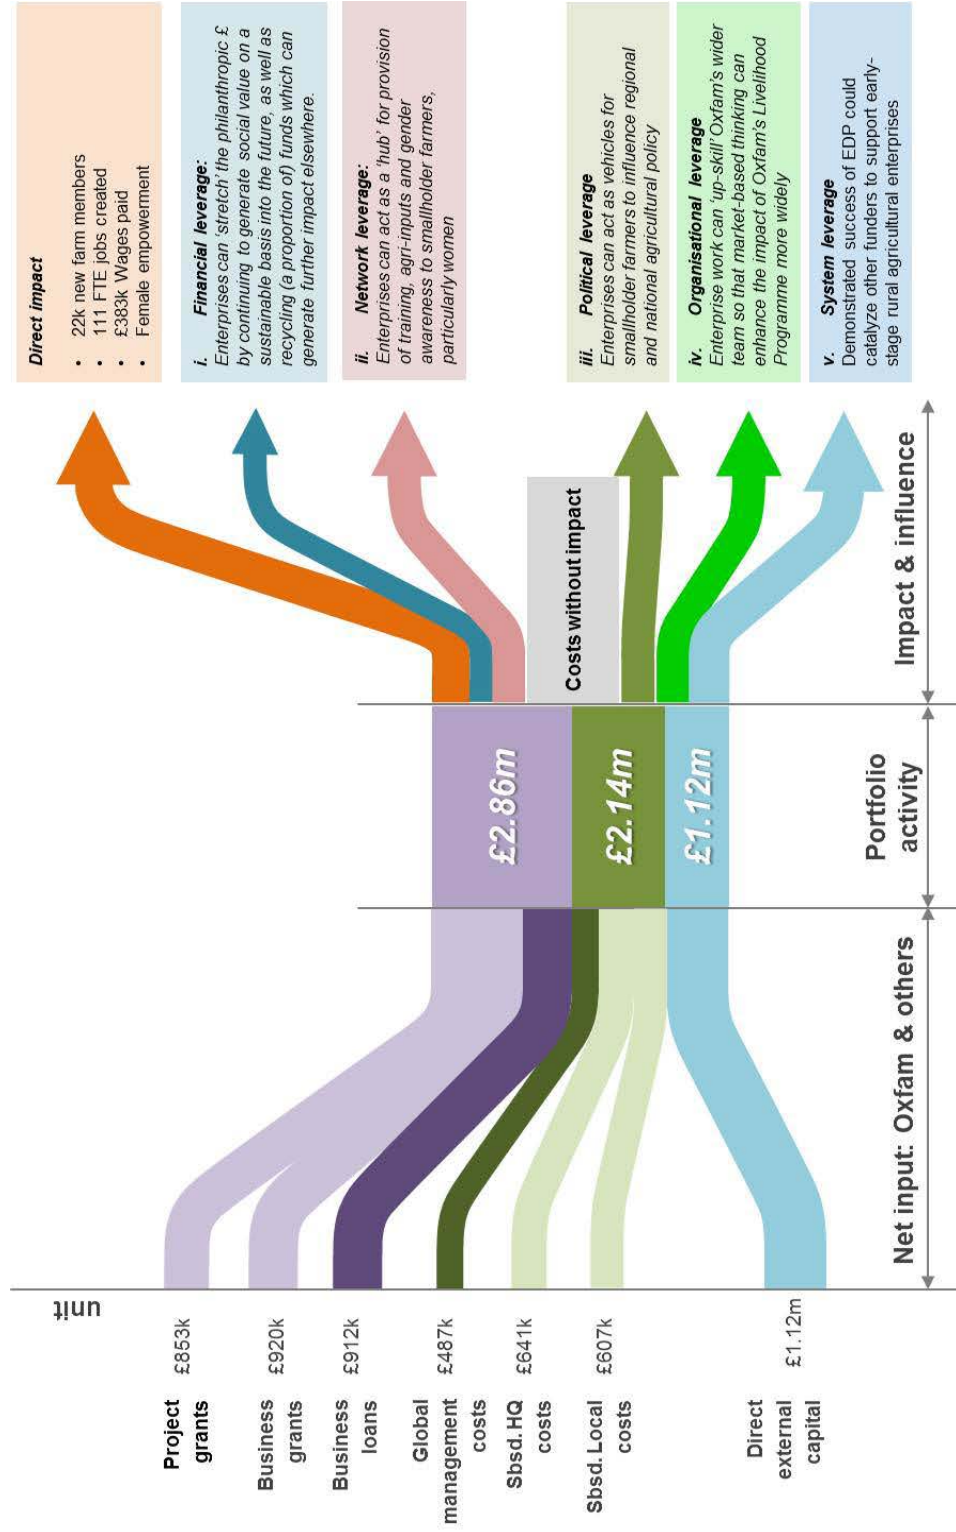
Direct impact
• 22k new farm members
• 111 FTE jobs created
• £383k Wages paid
• Female empowerment

i. Financial leverage:
Enterprises can 'stretch' the philanthropic £ by continuing to generate social value on a sustainable basis into the future, as well as recycling (a proportion of) funds which can generate further impact elsewhere.

ii. Network leverage:
Enterprises can act as a 'hub' for provision of training, agri-inputs and gender awareness to smallholder farmers, particularly women

iii. Political leverage
Enterprises can act as vehicles for smallholder farmers to influence regional and national agricultural policy

iv. Organisational leverage
Enterprise work can 'up-skill' Oxfam's wider team so that market-based thinking can enhance the impact of Oxfam's Livelihood Programme more widely

v. System leverage
Demonstrated success of EDP could catalyze other funders to support early-stage rural agricultural enterprises

Costs without impact

Impact & influence

£2.86m
£2.14m
£1.12m

Portfolio activity

Net input: Oxfam & others

unit

Project grants £853k
Business grants £920k
Business loans £912k
Global management costs £487k
Sbsd.HQ costs £641k
Sbsd.Local costs £607k
Direct external capital £1.12m